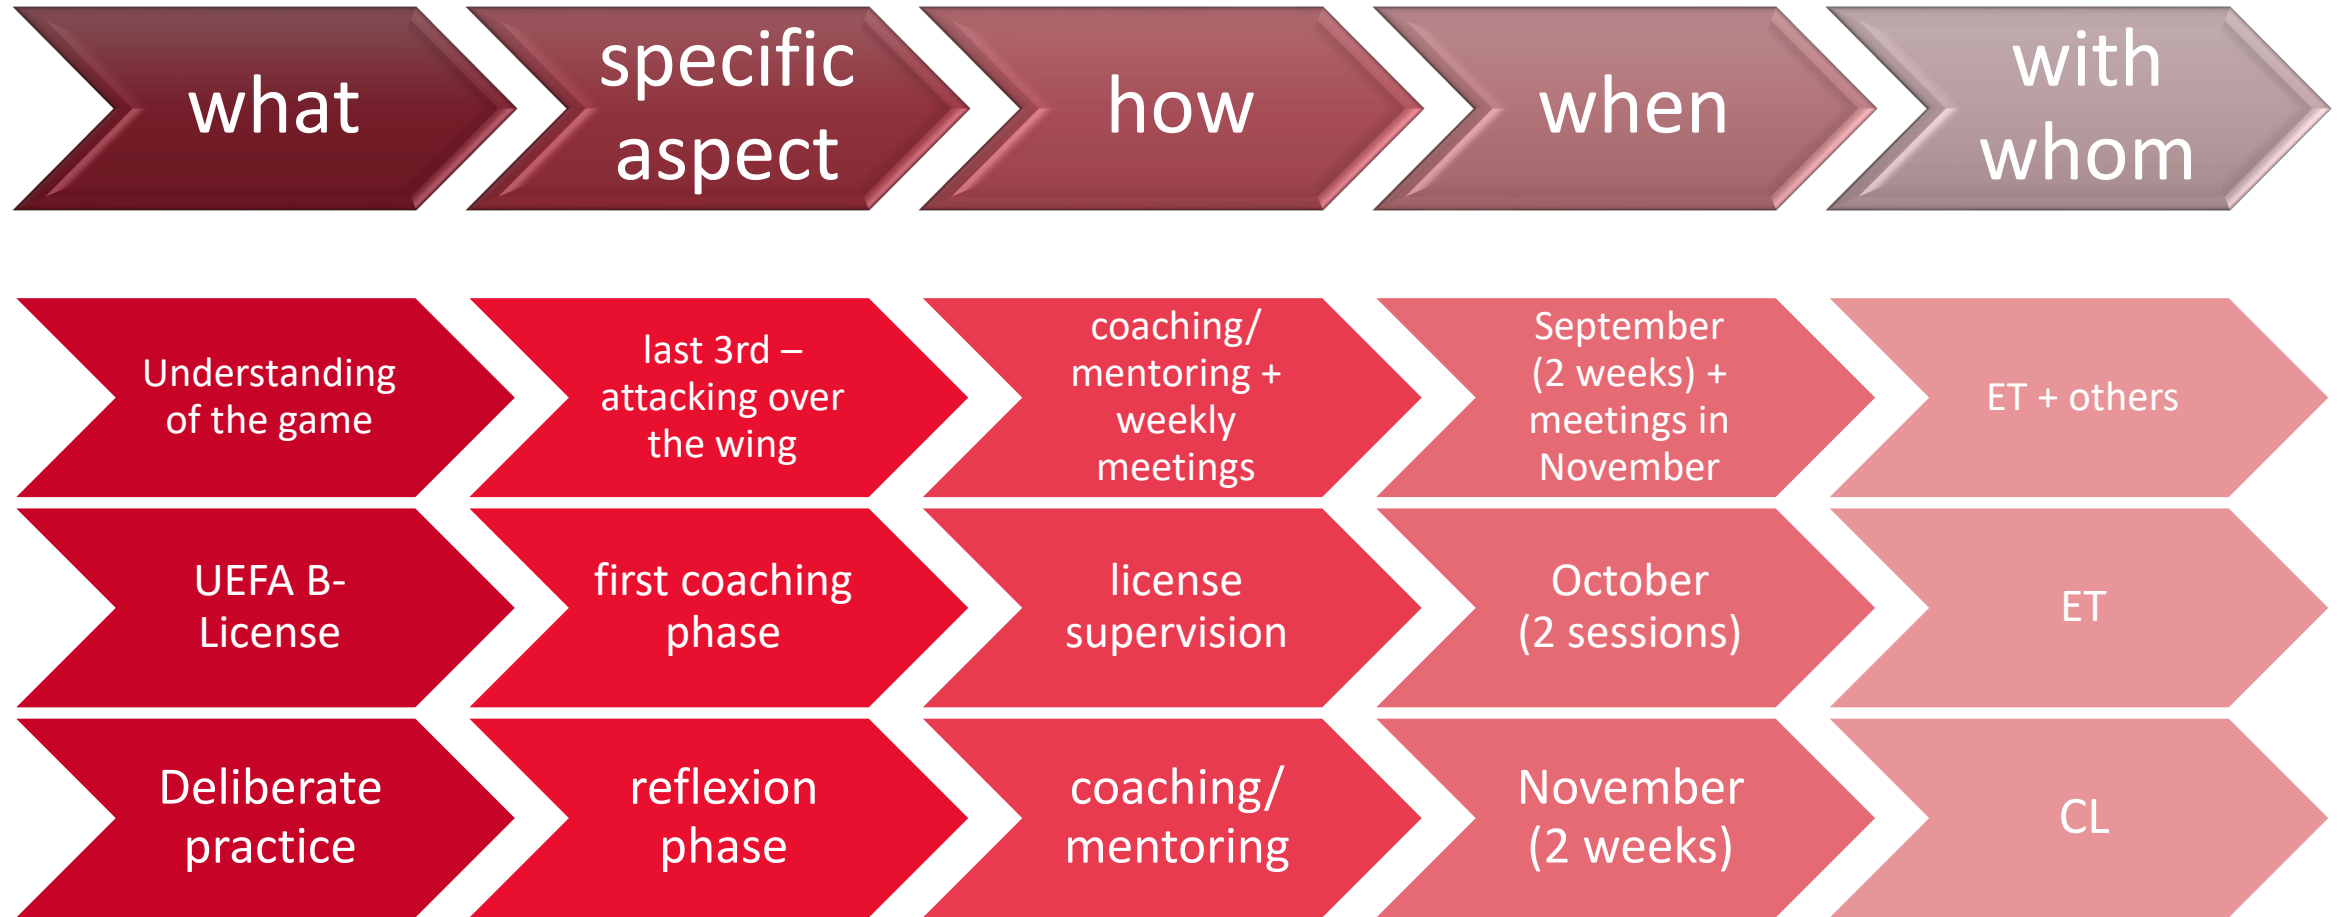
| what | specific aspect | how | when | with whom |
|---|---|---|---|---|
| Understanding of the game | last 3rd – attacking over the wing | coaching/ mentoring + weekly meetings | September (2 weeks) + meetings in November | ET + others |
| UEFA B-License | first coaching phase | license supervision | October (2 sessions) | ET |
| Deliberate practice | reflexion phase | coaching/ mentoring | November (2 weeks) | CL |